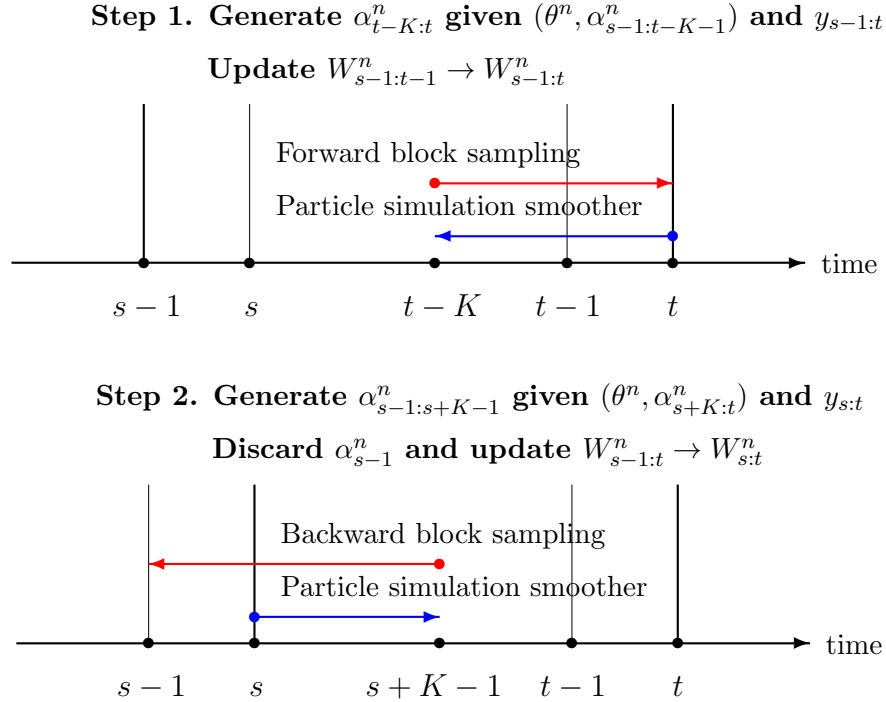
**Step 1. Generate $\alpha^n_{t-K:t}$ given $(\theta^n, \alpha^n_{s-1:t-K-1})$ and $y_{s-1:t}$**

**Update $W^n_{s-1:t-1} \to W^n_{s-1:t}$**

Forward block sampling

Particle simulation smoother

time

$s-1$ $s$ $t-K$ $t-1$ $t$

**Step 2. Generate $\alpha^n_{s-1:s+K-1}$ given $(\theta^n, \alpha^n_{s+K:t})$ and $y_{s:t}$**

**Discard $\alpha^n_{s-1}$ and update $W^n_{s-1:t} \to W^n_{s:t}$**

Backward block sampling

Particle simulation smoother

time

$s-1$ $s$ $s+K-1$ $t-1$ $t$